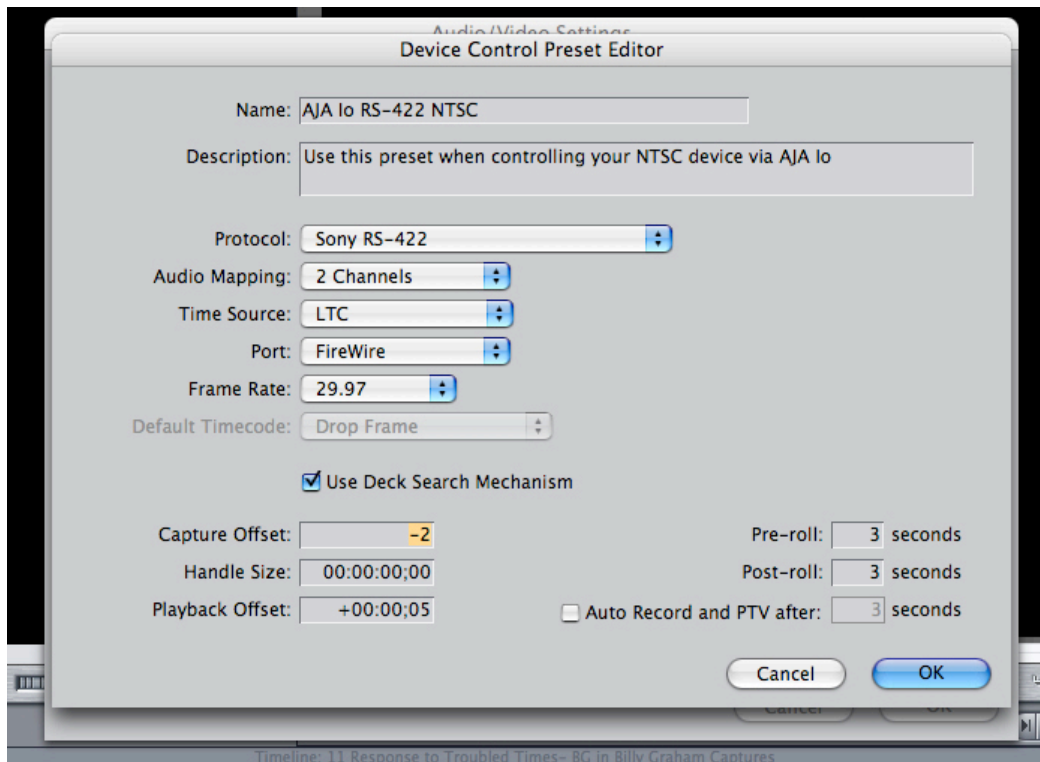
Audio/Video Settings
Device Control Preset Editor

Name: AJA Io RS-422 NTSC

Description: Use this preset when controlling your NTSC device via AJA Io

Protocol: Sony RS-422
Audio Mapping: 2 Channels
Time Source: LTC
Port: FireWire
Frame Rate: 29.97
Default Timecode: Drop Frame

Use Deck Search Mechanism

Capture Offset: -2
Handle Size: 00:00:00;00
Playback Offset: +00:00;05

Pre-roll: 3 seconds
Post-roll: 3 seconds
Auto Record and PTV after: 3 seconds

Cancel
OK

Cancel
OK

Timeline: 11 Response to Troubled Times- BG in Billy Graham Captures